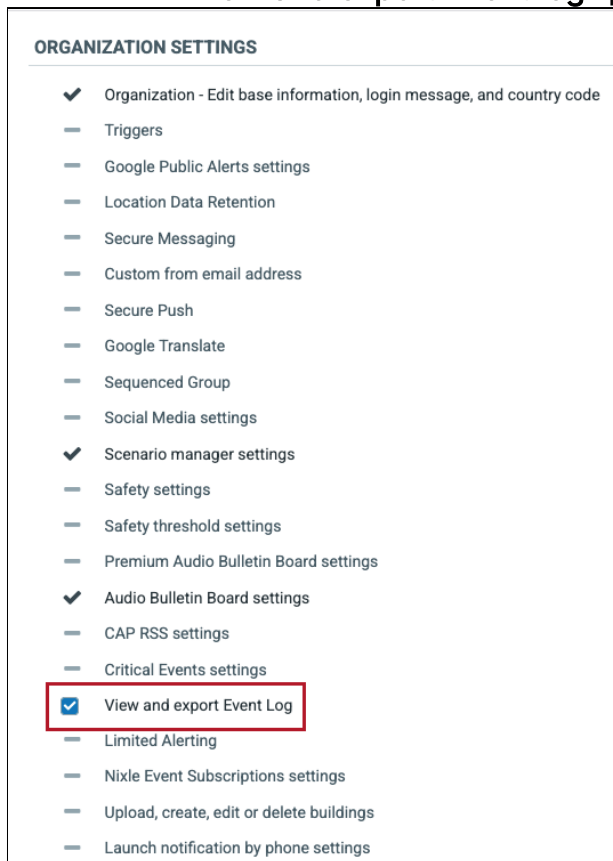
ORGANIZATION SETTINGS

Organization - Edit base information, login message, and country code
Triggers
Google Public Alerts settings
Location Data Retention
Secure Messaging
Custom from email address
Secure Push
Google Translate
Sequenced Group
Social Media settings
Scenario manager settings
Safety settings
Safety threshold settings
Premium Audio Bulletin Board settings
Audio Bulletin Board settings
CAP RSS settings
Critical Events settings
View and export Event Log
Limited Alerting
Nixle Event Subscriptions settings
Upload, create, edit or delete buildings
Launch notification by phone settings